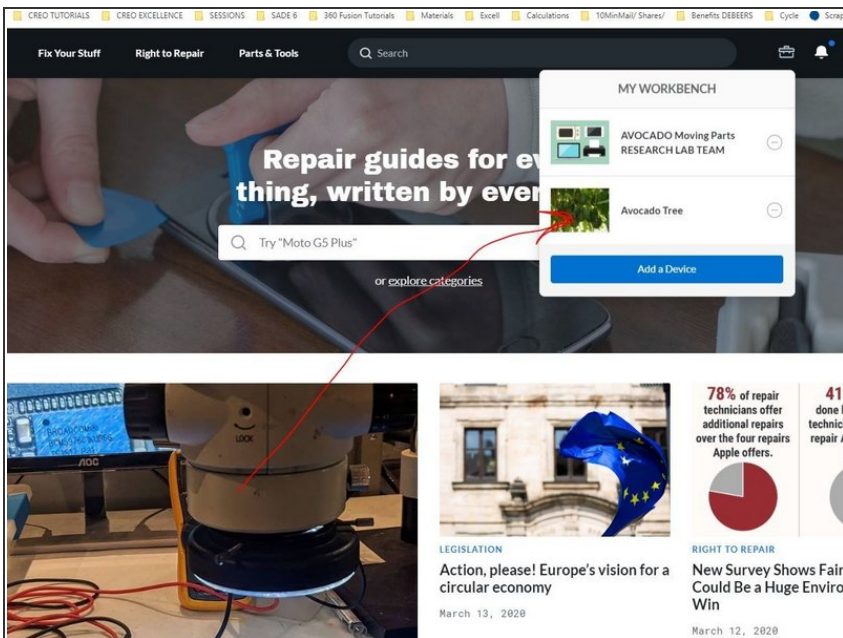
CREO TUTORIALS CREO EXCELLENCE SESSIONS SADE 6 360 Fusion Tutorials Materials Excell Calculations 10MinMail/ Shares/ Benefits DEBEERS Cycle Scrap

Fix Your Stuff Right to Repair Parts & Tools Search

MY WORKBENCH

AVOCADO Moving Parts RESEARCH LAB TEAM

Avocado Tree

Add a Device

Repair guides for ev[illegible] thing, written by ever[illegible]

Try "Moto G5 Plus"

or explore categories

LOCK

AOC

LEGISLATION

Action, please! Europe's vision for a circular economy

March 13, 2020

78% of repair technicians offer additional repairs over the four repairs Apple offers.

41 done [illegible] technic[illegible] repair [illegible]

RIGHT TO REPAIR

New Survey Shows Fair Could Be a Huge Enviro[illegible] Win

March 12, 2020